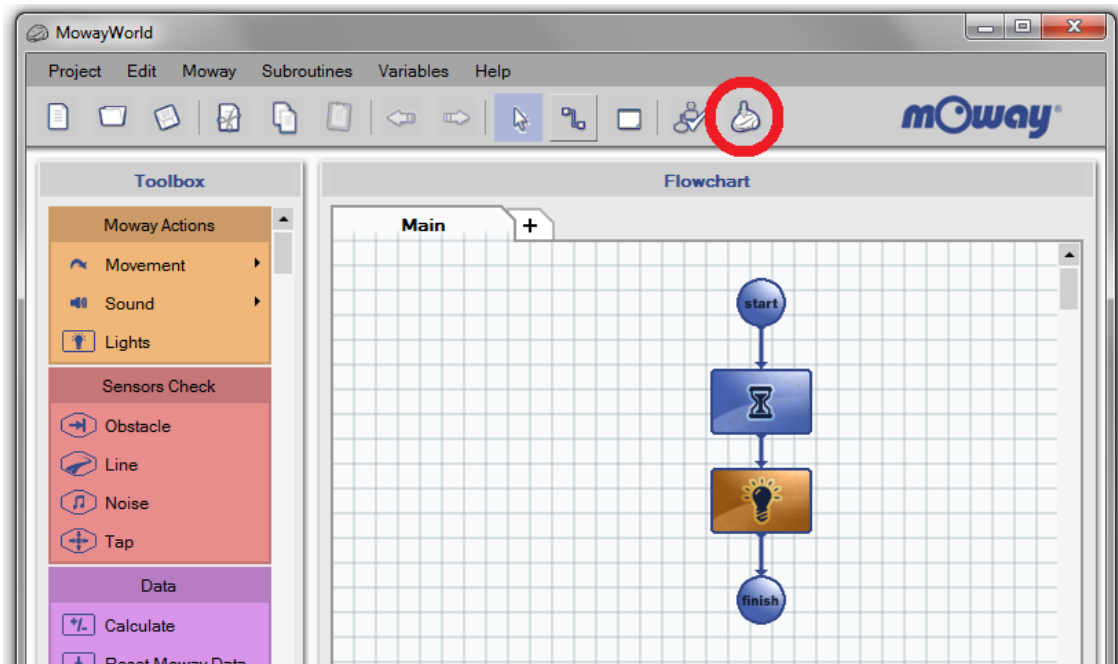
MowayWorld

Project Edit Moway Subroutines Variables Help

mOway

Toolbox

Moway Actions

Movement

Sound

Lights

Sensors Check

Obstacle

Line

Noise

Tap

Data

Calculate

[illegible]

Flowchart

Main

+

start

finish